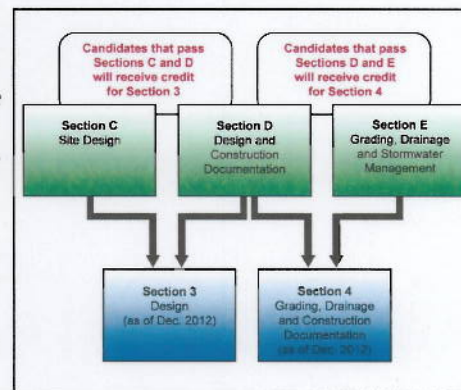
Candidates that pass Sections C and D will receive credit for Section 3

Candidates that pass Sections D and E will receive credit for Section 4

Section C
Site Design

Section D
Design and Construction Documentation

Section E
Grading, Drainage and Stormwater Management

Section 3
Design
(as of Dec. 2012)

Section 4
Grading, Drainage and Construction Documentation
(as of Dec. 2012)